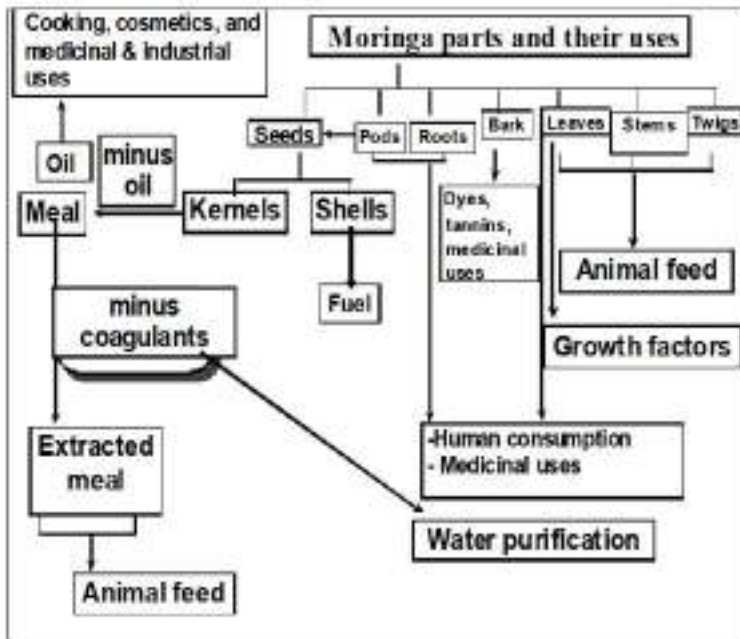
Cooking, cosmetics, and medicinal & industrial uses

Moringa parts and their uses

Seeds

Pods

Roots

Bark

Leaves

Stems

Twigs

Oil

minus oil

Meal

Kernels

Shells

Dyes, tannins, medicinal uses

Animal feed

Fuel

minus coagulants

Growth factors

Extracted meal

-Human consumption
- Medicinal uses

Water purification

Animal feed